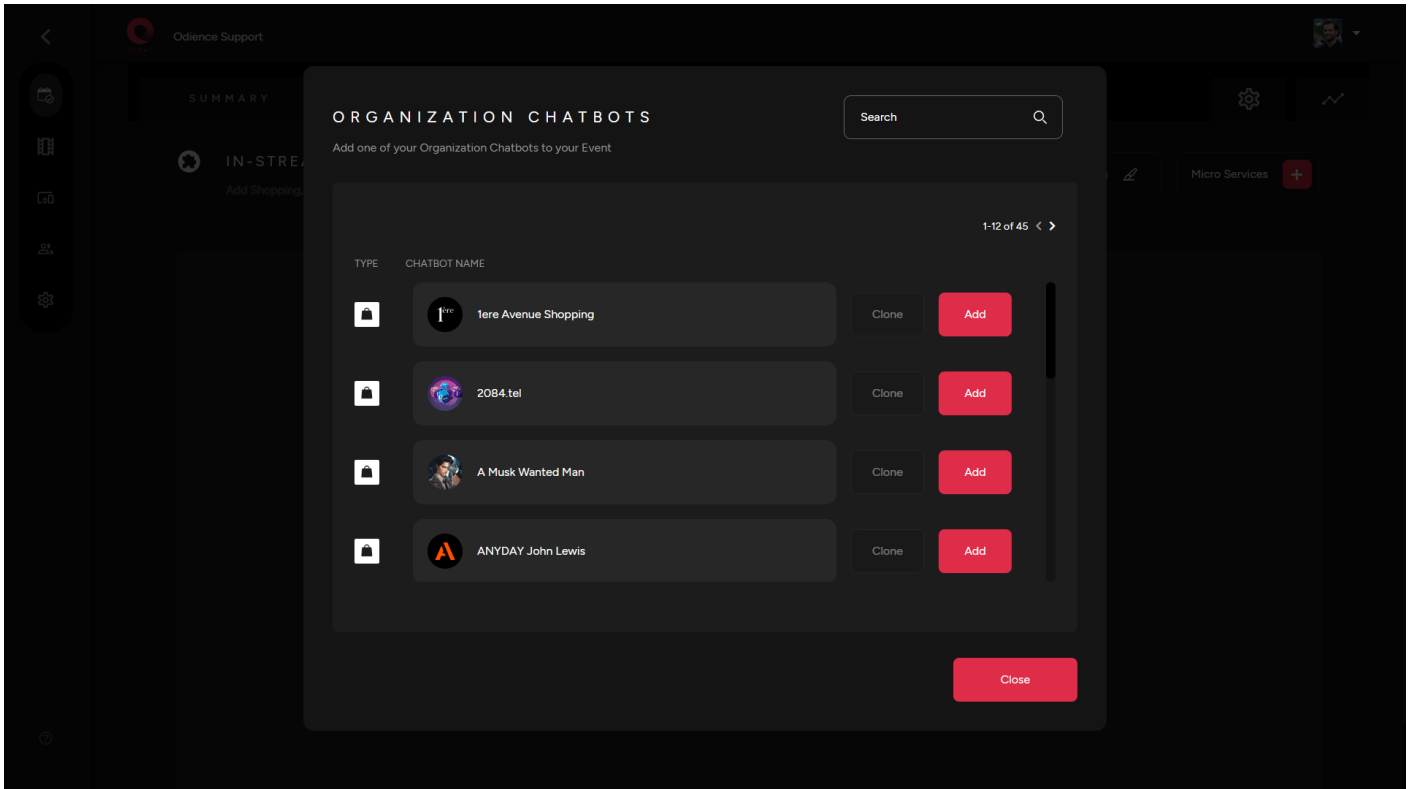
Odience Support

SUMMARY

IN-STREA

Add Shopping,

Micro Services

ORGANIZATION CHATBOTS

Add one of your Organization Chatbots to your Event

Search

1-12 of 45

TYPE CHATBOT NAME

1ere Avenue Shopping Clone Add

2084.tel Clone Add

A Musk Wanted Man Clone Add

ANYDAY John Lewis Clone Add

Close